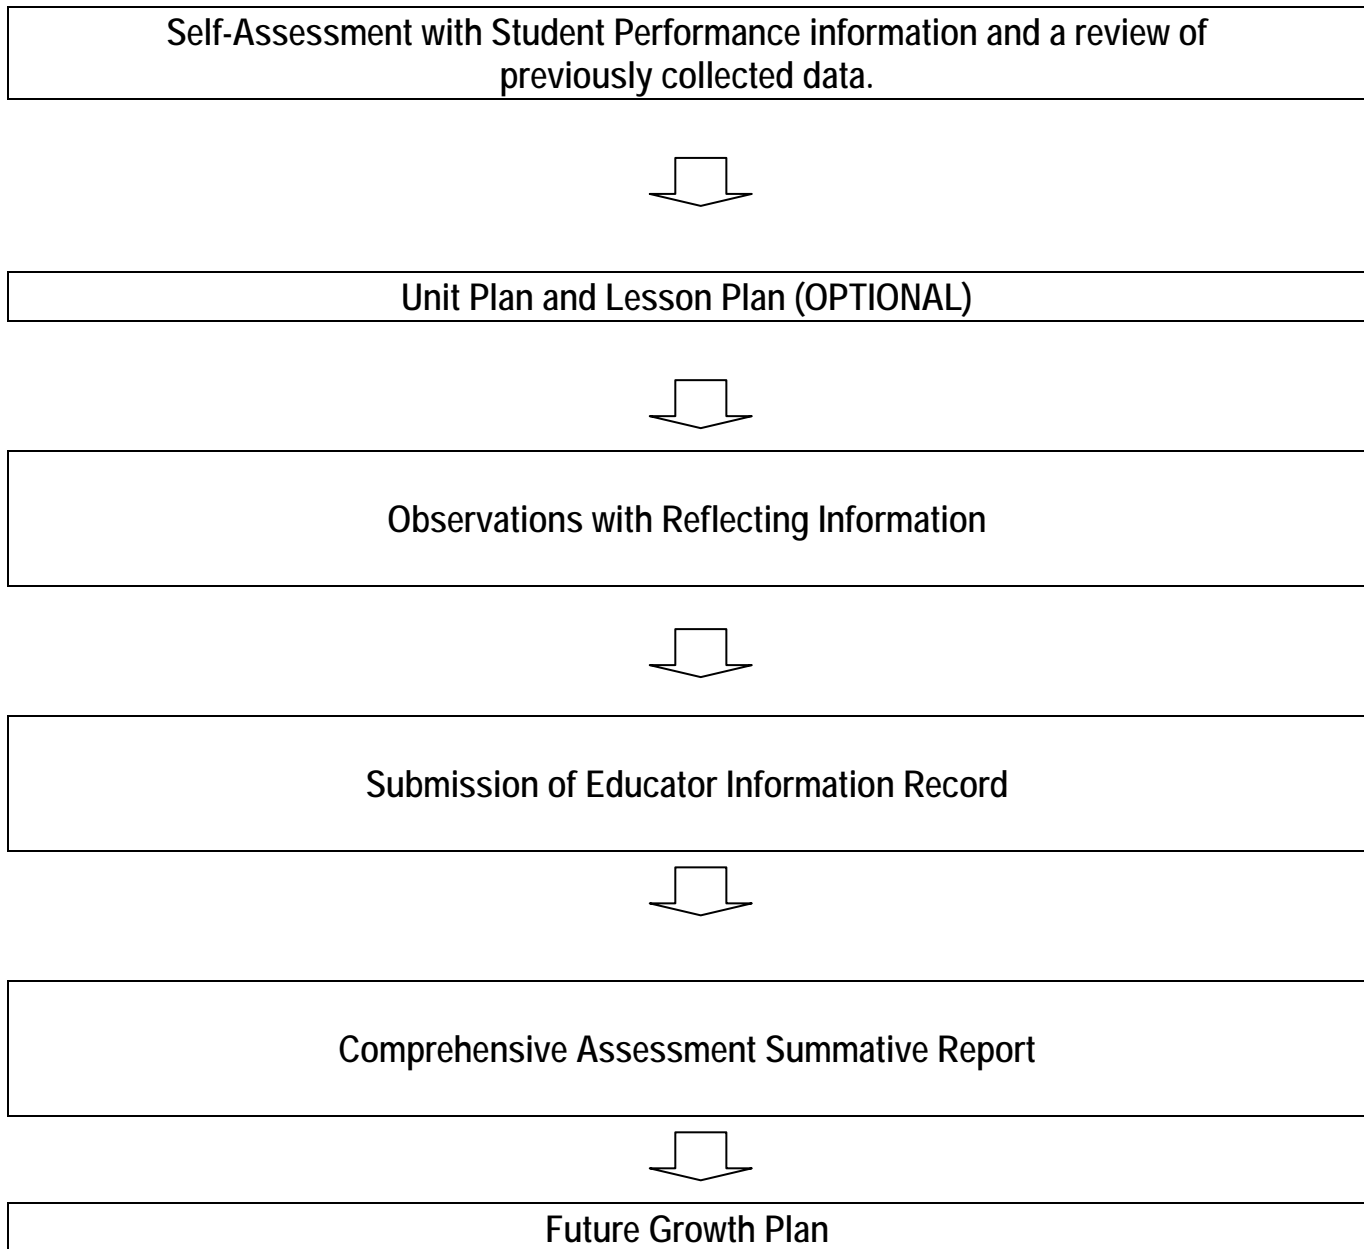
Self-Assessment with Student Performance information and a review of previously collected data.

Unit Plan and Lesson Plan (OPTIONAL)

Observations with Reflecting Information

Submission of Educator Information Record

Comprehensive Assessment Summative Report

Future Growth Plan